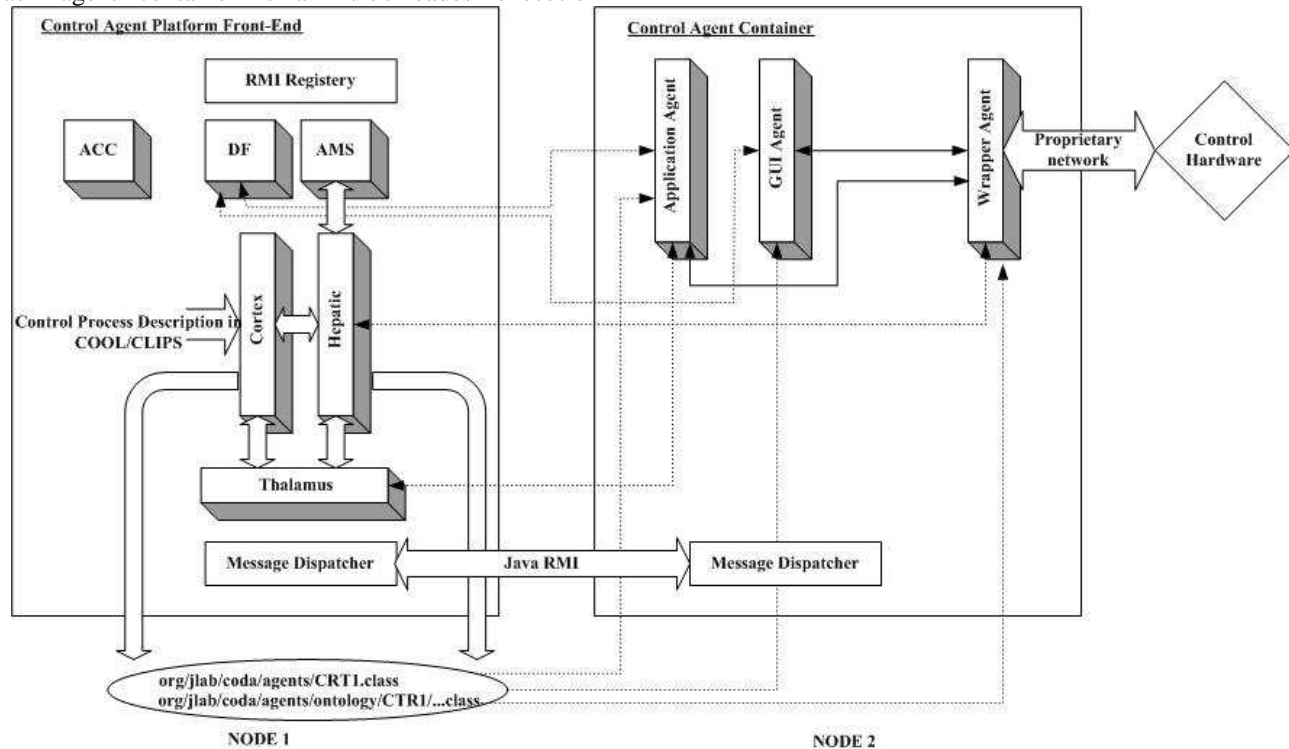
Control Agent Platform Front-End

RMI Registery

ACC

DF

AMS

Control Process Description in COOL/CLIPS

Cortex

Hepatic

Thalamus

Message Dispatcher

Java RMI

Control Agent Container

Application Agent

GUI Agent

Wrapper Agent

Proprietary network

Control Hardware

Message Dispatcher

org/jlab/coda/agents/CRT1.class
org/jlab/coda/agents/ontology/CTR1/...class

NODE 1

NODE 2